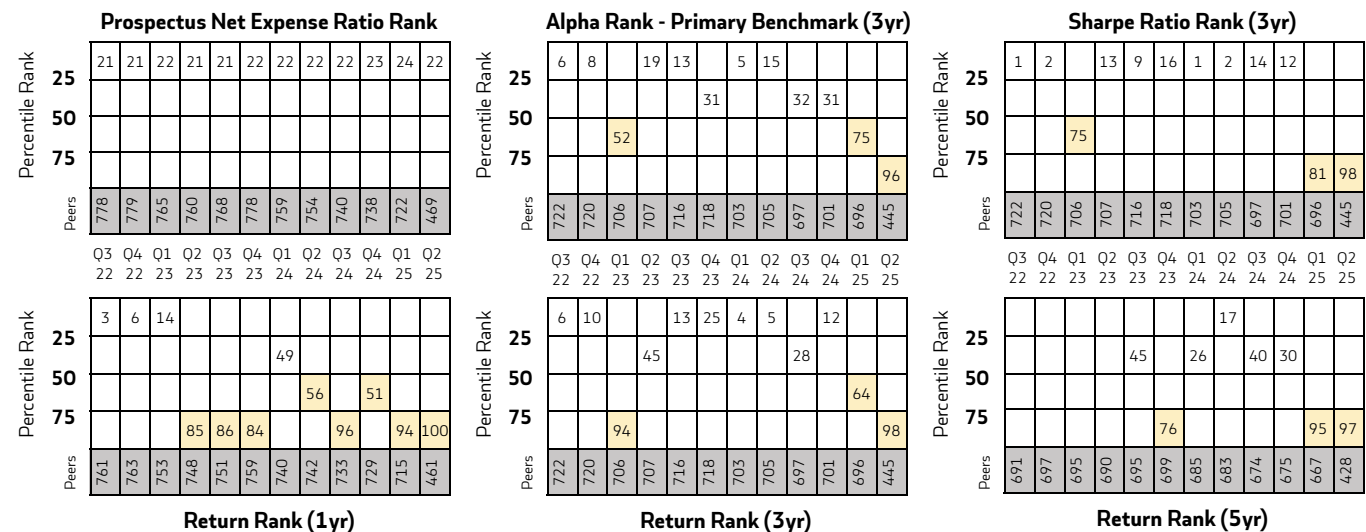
Prospectus Net Expense Ratio Rank

Percentile Rank
25
50
75
Peers

21 21 22 21 21 22 22 22 22 23 24 22

778 779 765 760 768 778 759 754 740 738 722 469

Q3 22 Q4 22 Q1 23 Q2 23 Q3 23 Q4 23 Q1 24 Q2 24 Q3 24 Q4 24 Q1 25 Q2 25

Alpha Rank - Primary Benchmark (3yr)

Percentile Rank
25
50
75
Peers

6 8 19 13 5 15
31 32 31
52 75
96

722 720 706 707 716 718 703 705 697 701 696 445

Q3 22 Q4 22 Q1 23 Q2 23 Q3 23 Q4 23 Q1 24 Q2 24 Q3 24 Q4 24 Q1 25 Q2 25

Sharpe Ratio Rank (3yr)

Percentile Rank
25
50
75
Peers

1 2 13 9 16 1 2 14 12
75
81 98

722 720 706 707 716 718 703 705 697 701 696 445

Q3 22 Q4 22 Q1 23 Q2 23 Q3 23 Q4 23 Q1 24 Q2 24 Q3 24 Q4 24 Q1 25 Q2 25

Percentile Rank
25
50
75
Peers

3 6 14
49
56 51
85 86 84 96 94 100

761 763 753 748 751 759 740 742 733 729 715 461

Return Rank (1yr)

Percentile Rank
25
50
75
Peers

6 10 13 25 4 5 12
45 28
64
94 98

722 720 706 707 716 718 703 705 697 701 696 445

Return Rank (3yr)

Percentile Rank
25
50
75
Peers

17
45 26 40 30
76 95 97

691 697 695 690 695 699 685 683 674 675 667 428

Return Rank (5yr)